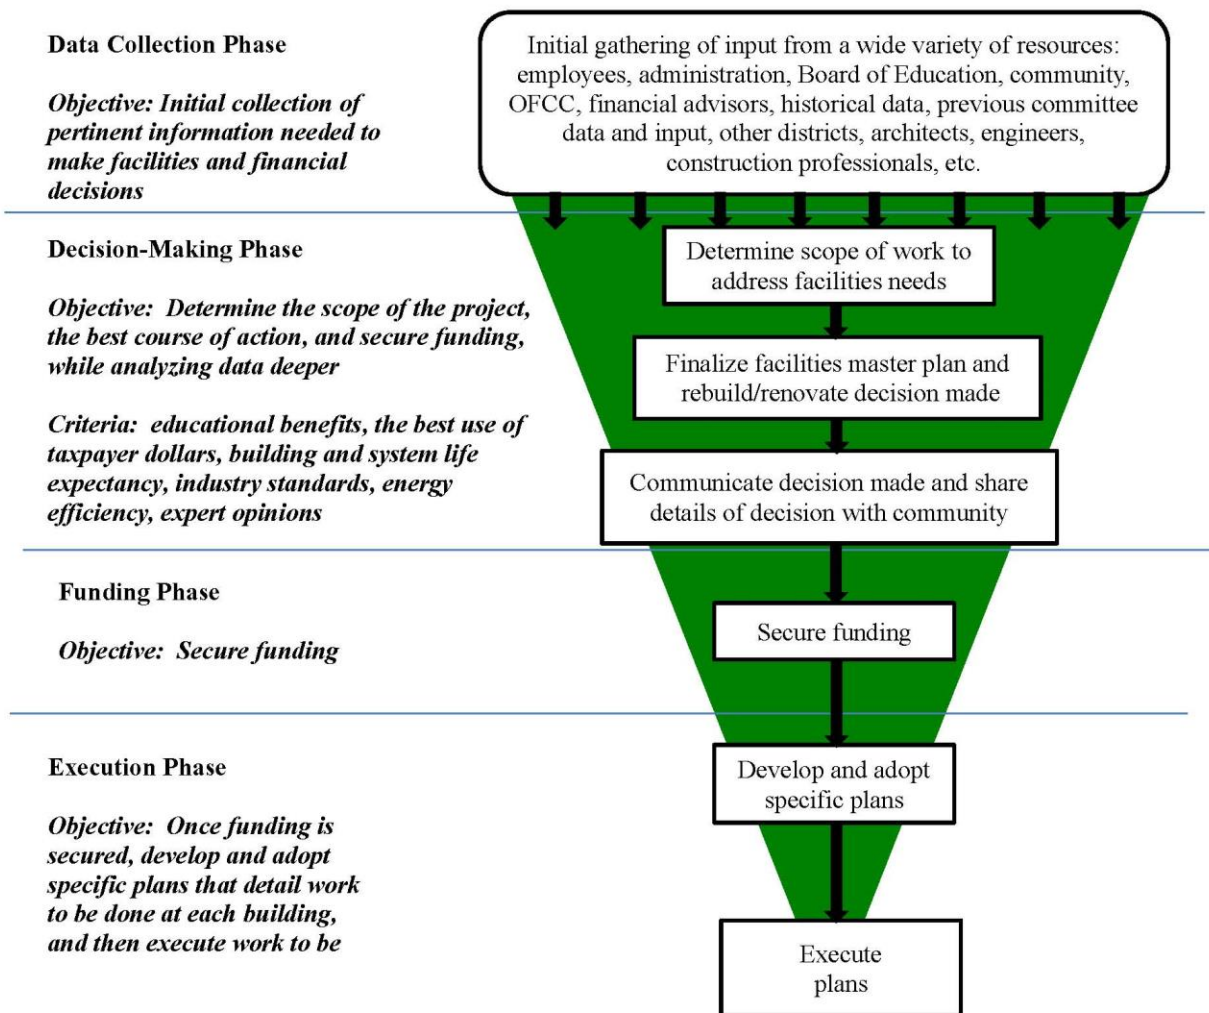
Data Collection Phase

Objective: Initial collection of pertinent information needed to make facilities and financial decisions

Initial gathering of input from a wide variety of resources: employees, administration, Board of Education, community, OFCC, financial advisors, historical data, previous committee data and input, other districts, architects, engineers, construction professionals, etc.

Decision-Making Phase

Objective: Determine the scope of the project, the best course of action, and secure funding, while analyzing data deeper

Criteria: educational benefits, the best use of taxpayer dollars, building and system life expectancy, industry standards, energy efficiency, expert opinions

Determine scope of work to address facilities needs

Finalize facilities master plan and rebuild/renovate decision made

Communicate decision made and share details of decision with community

Funding Phase

Objective: Secure funding

Secure funding

Execution Phase

Objective: Once funding is secured, develop and adopt specific plans that detail work to be done at each building, and then execute work to be

Develop and adopt specific plans

Execute plans